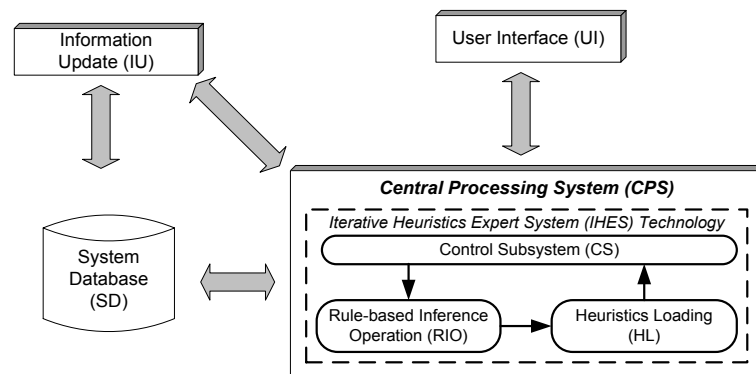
Information Update (IU)

User Interface (UI)

System Database (SD)

Central Processing System (CPS)

Iterative Heuristics Expert System (IHES) Technology

Control Subsystem (CS)

Rule-based Inference Operation (RIO)

Heuristics Loading (HL)